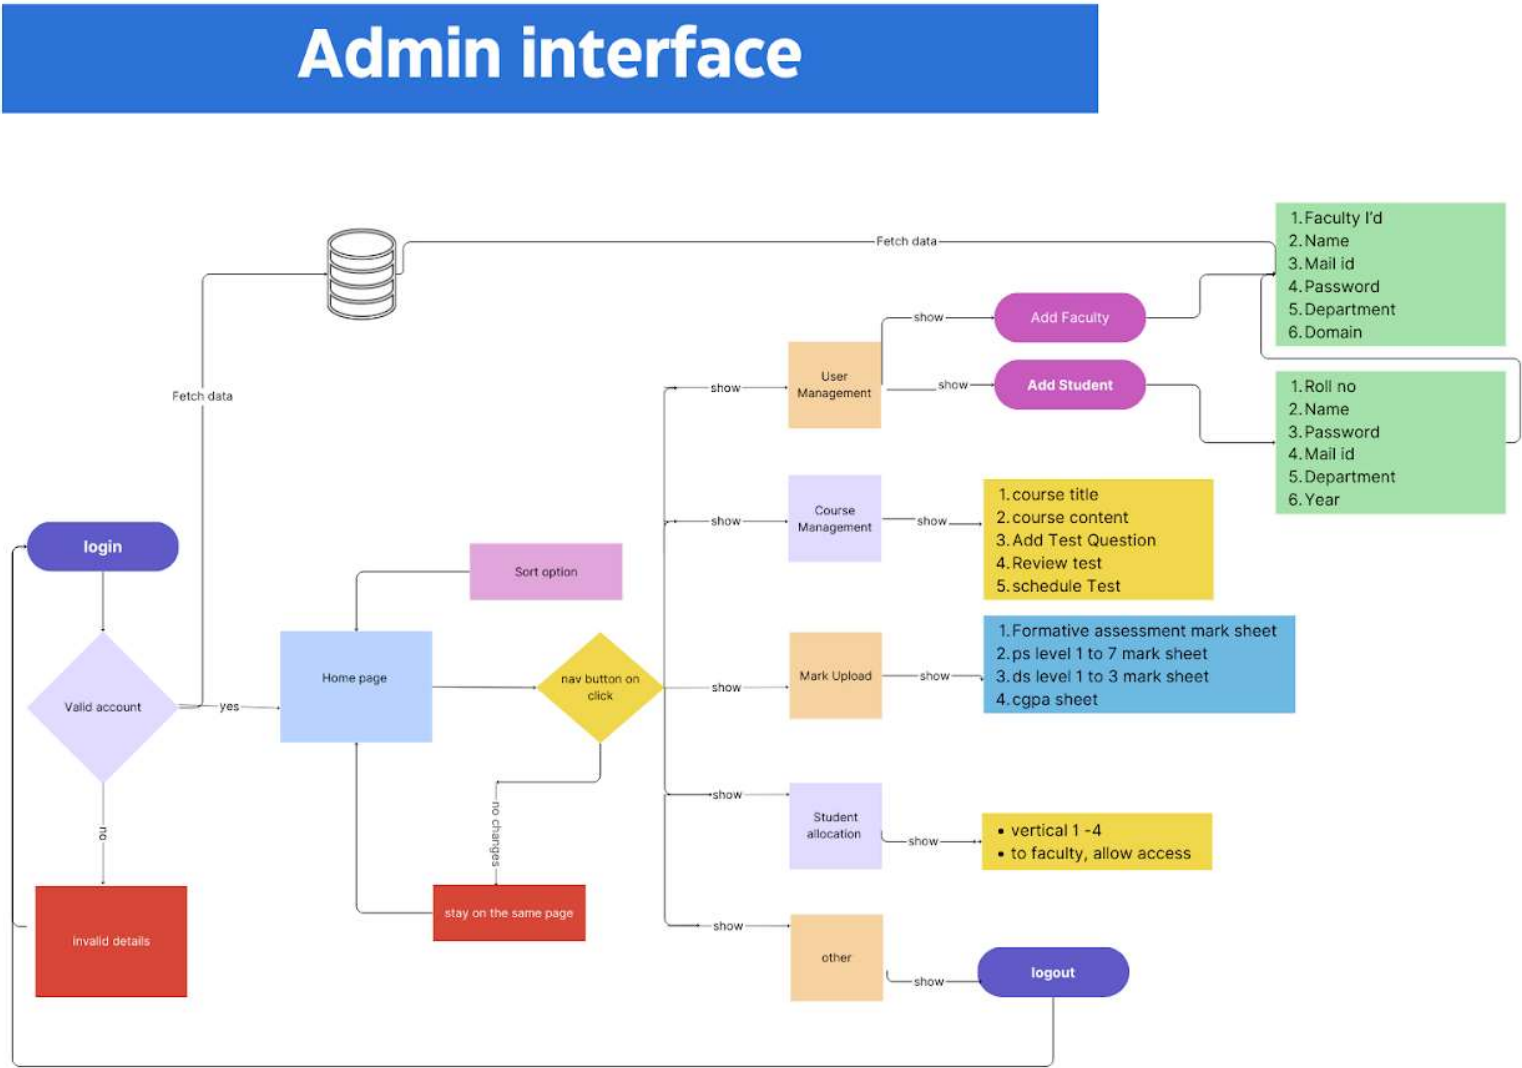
Admin interface

Fetch data

1. Faculty I'd
2. Name
3. Mail id
4. Password
5. Department
6. Domain

show

Add Faculty

Fetch data

show

User Management

show

Add Student

1. Roll no
2. Name
3. Password
4. Mail id
5. Department
6. Year

show

Course Management

show

1. course title
2. course content
3. Add Test Question
4. Review test
5. schedule Test

login

Sort option

1. Formative assessment mark sheet
2. ps level 1 to 7 mark sheet
3. ds level 1 to 3 mark sheet
4. cgpa sheet

Home page

nav button on click

show

Mark Upload

show

Valid account

yes

no changes

show

Student allocation

show

• vertical 1 -4
• to faculty, allow access

no

invalid details

stay on the same page

show

other

show

logout